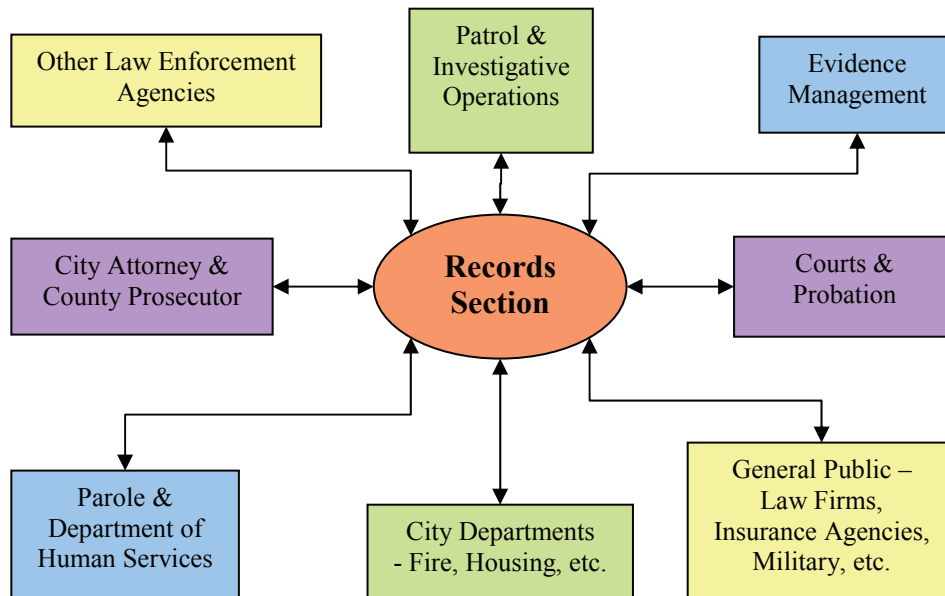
Other Law Enforcement Agencies

Patrol & Investigative Operations

Evidence Management

City Attorney & County Prosecutor

Records Section

Courts & Probation

Parole & Department of Human Services

City Departments - Fire, Housing, etc.

General Public – Law Firms, Insurance Agencies, Military, etc.